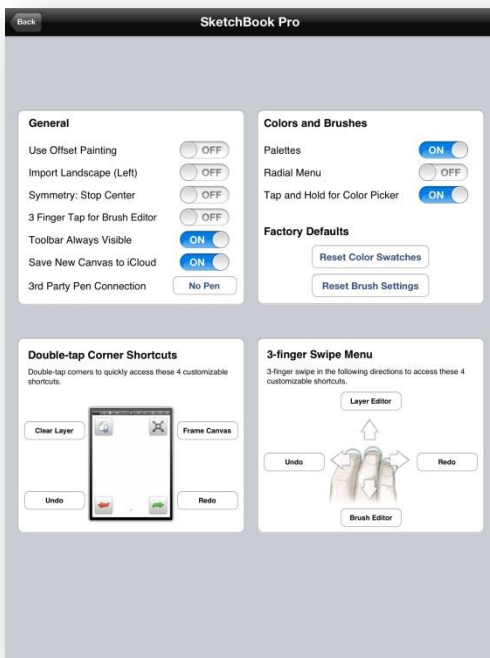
Back

SketchBook Pro

General

Use Offset Painting OFF

Import Landscape (Left) OFF

Symmetry: Stop Center OFF

3 Finger Tap for Brush Editor OFF

Toolbar Always Visible ON

Save New Canvas to iCloud ON

3rd Party Pen Connection No Pen

Colors and Brushes

Palettes ON

Radial Menu OFF

Tap and Hold for Color Picker ON

Factory Defaults

Reset Color Swatches

Reset Brush Settings

Double-tap Corner Shortcuts

Double-tap corners to quickly access these 4 customizable shortcuts.

Clear Layer

Frame Canvas

Undo

Redo

3-finger Swipe Menu

3-finger swipe in the following directions to access these 4 customizable shortcuts.

Layer Editor

Undo

Redo

Brush Editor